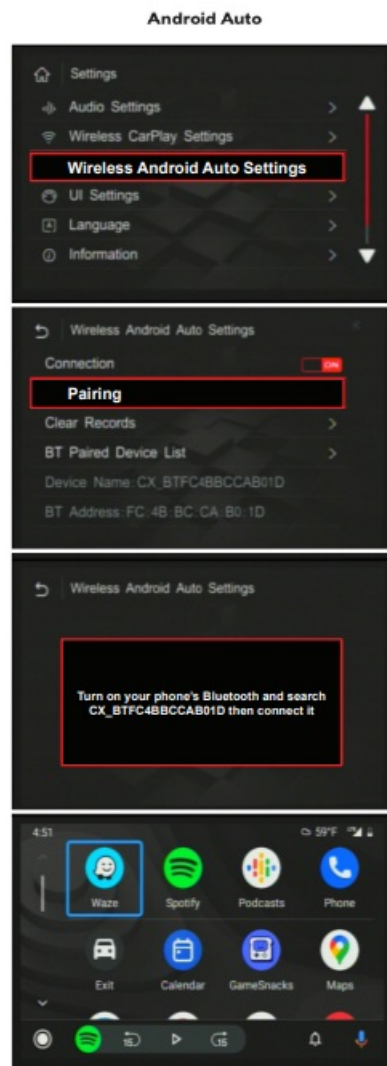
Android Auto

Settings
Audio Settings
Wireless CarPlay Settings
Wireless Android Auto Settings
UI Settings
Language
Information

Wireless Android Auto Settings
Connection
ON
Pairing
Clear Records
BT Paired Device List
Device Name: CX_BTFC4BBCCAB01D
BT Address: FC:4B:BC:CA:B0:1D

Wireless Android Auto Settings

Turn on your phone's Bluetooth and search CX_BTFC4BBCCAB01D then connect it

4:51
59°F
Waze
Spotify
Podcasts
Phone
Exit
Calendar
GameSnacks
Maps
15
15